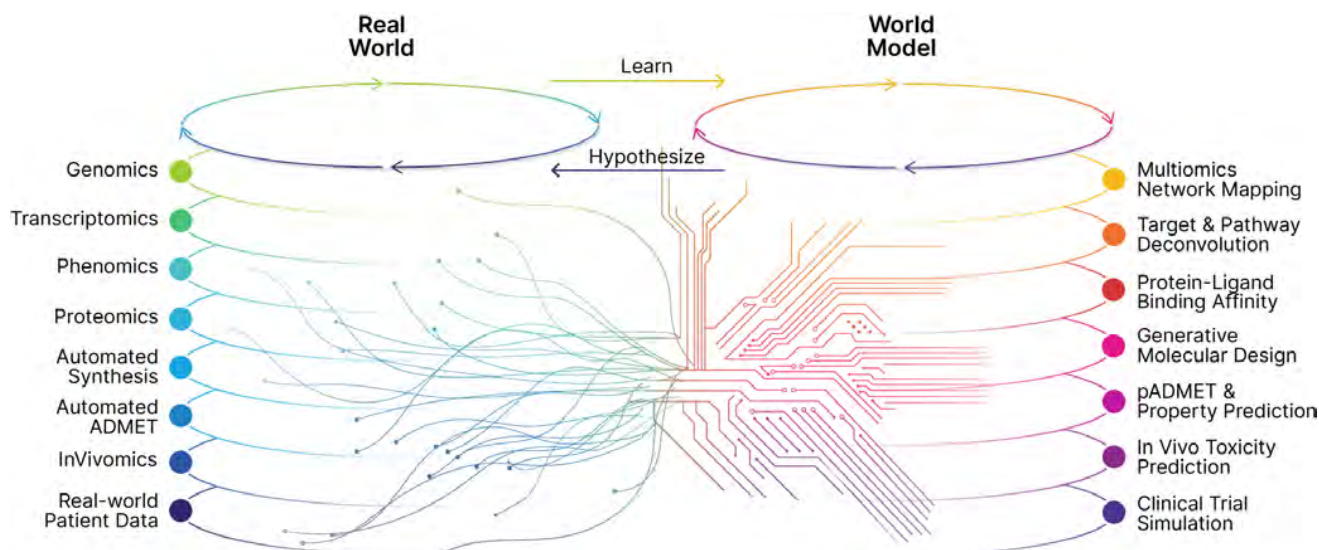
Real World

World Model

Learn

Hypothesize

Genomics

Transcriptomics

Phenomics

Proteomics

Automated Synthesis

Automated ADMET

InVivomics

Real-world Patient Data

Multiomics Network Mapping

Target & Pathway Deconvolution

Protein-Ligand Binding Affinity

Generative Molecular Design

pADMET & Property Prediction

In Vivo Toxicity Prediction

Clinical Trial Simulation